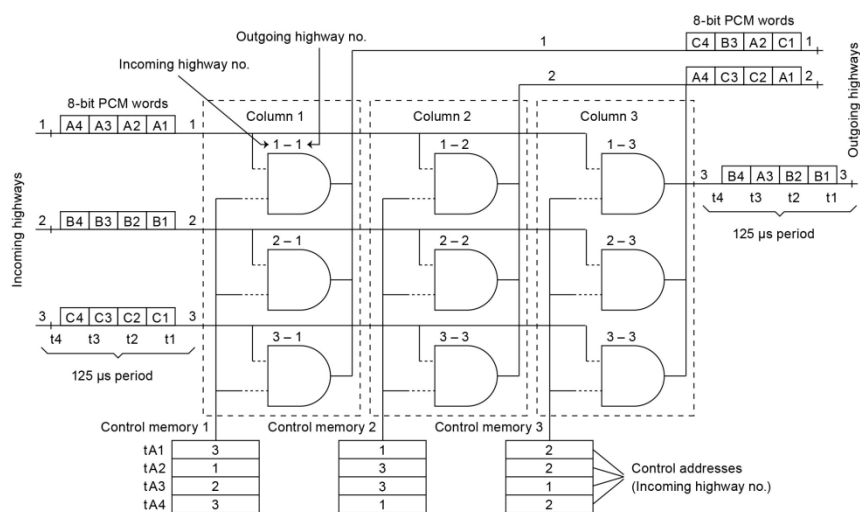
Outgoing highway no.

Incoming highway no.

8-bit PCM words

1 C4 B3 A2 C1 1

2 A4 C3 C2 A1 2

Outgoing highways

8-bit PCM words

1 A4 A3 A2 A1 1

Column 1

1 – 1

Column 2

1 – 2

Column 3

1 – 3

3 B4 A3 B2 B1 3

t4 t3 t2 t1

125 μs period

Incoming highways

2 B4 B3 B2 B1 2

2 – 1

2 – 2

2 – 3

3 C4 C3 C2 C1 3

t4 t3 t2 t1

125 μs period

3 – 1

3 – 3

3 – 3

Control memory 1

Control memory 2

Control memory 3

| | | | |
|---|---|---|---|
| tA1 | 3 | 1 | 2 |
| tA2 | 1 | 3 | 2 |
| tA3 | 2 | 3 | 1 |
| tA4 | 3 | 1 | 2 |

Control addresses (Incoming highway no.)